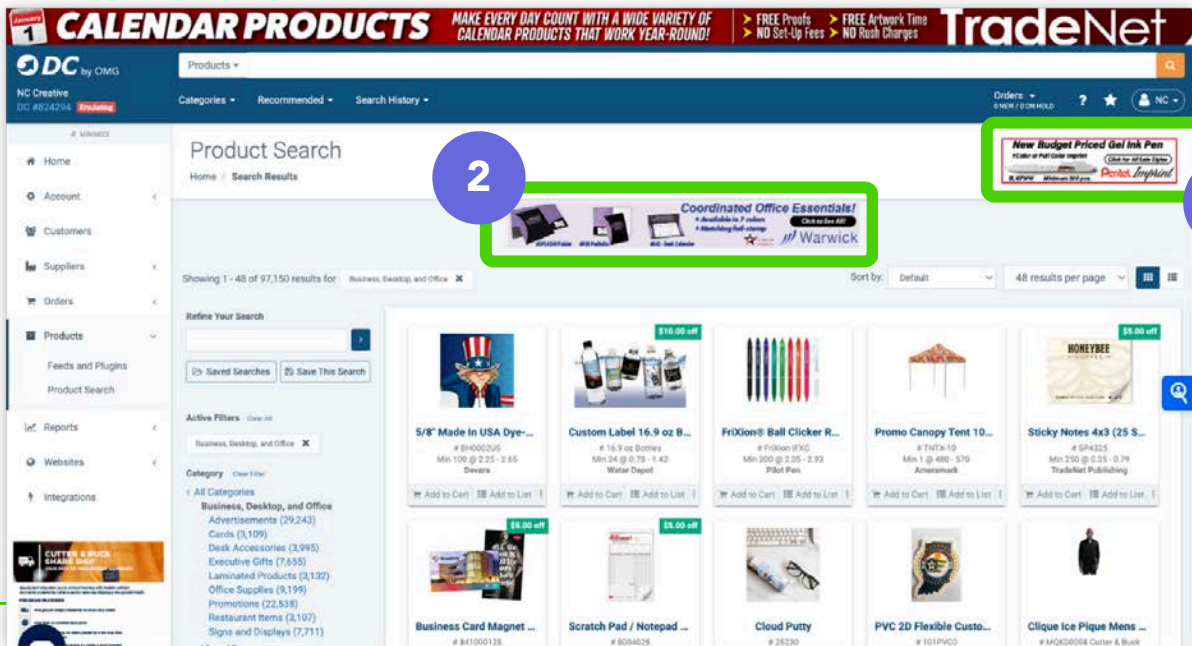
January 1 CALENDAR PRODUCTS MAKE EVERY DAY COUNT WITH A WIDE VARIETY OF CALENDAR PRODUCTS THAT WORK YEAR-ROUND! > FREE Proofs > NO Set-Up Fees > FREE Artwork Time > NO Rush Charges TradeNet

DC by OMG

Products

NC Creative
DC #824294 Emulating

Categories Recommended Search History

Orders 0 NEW / 0 ON HOLD ? NC

MINIMIZE

Home
Account
Customers
Suppliers
Orders
Products
Feeds and Plugins
Product Search
Reports
Websites
Integrations

Product Search
Home / Search Results

2

Coordinated Office Essentials! • Available in 7 colors • Matching foil-stamp Click to See All! Warwick

New Budget Priced Gel Ink Pen Click for All Color Styles Pentel Imprint

Showing 1 - 48 of 97,150 results for: Business, Desktop, and Office

Sort by: Default 48 results per page

Refine Your Search

Saved Searches Save This Search

Active Filters Clear All
Business, Desktop, and Office

Category Clear Filter
All Categories
Business, Desktop, and Office
Advertisements (29,243)
Cards (3,109)
Desk Accessories (3,995)
Executive Gifts (7,655)
Laminated Products (3,132)
Office Supplies (9,199)
Promotions (22,538)
Restaurant Items (3,107)
Signs and Displays (7,711)

CUTTER & BUCK SHARE SHIP

5/8" Made In USA Dye-...
# BH0002US
Min 100 @ 2.25 - 2.65
Devara
Add to Cart Add to List

$10.00 off
Custom Label 16.9 oz B...
# 16.9 oz Bottles
Min 24 @ 0.78 - 1.42
Water Depot
Add to Cart Add to List

FriXion® Ball Clicker R...
# FriXion IFXC
Min 200 @ 2.05 - 2.93
Pilot Pen
Add to Cart Add to List

Promo Canopy Tent 10...
# TNTX-10
Min 1 @ 480 - 570
Anerumark
Add to Cart Add to List

$5.00 off
HONEYBEE
Sticky Notes 4x3 (25 S...
# SP4325
Min 250 @ 2.25 - 0.79
TradeNet Publishing
Add to Cart Add to List

$5.00 off
Business Card Magnet ...
# 841000128

$5.00 off
Scratch Pad / Notepad ...
# 5004026

Cloud Putty
# 28230

PVC 2D Flexible Custo...
# 101PVC0

Clique Ice Pique Mens ...
# MQK00008 Cutter & Buck